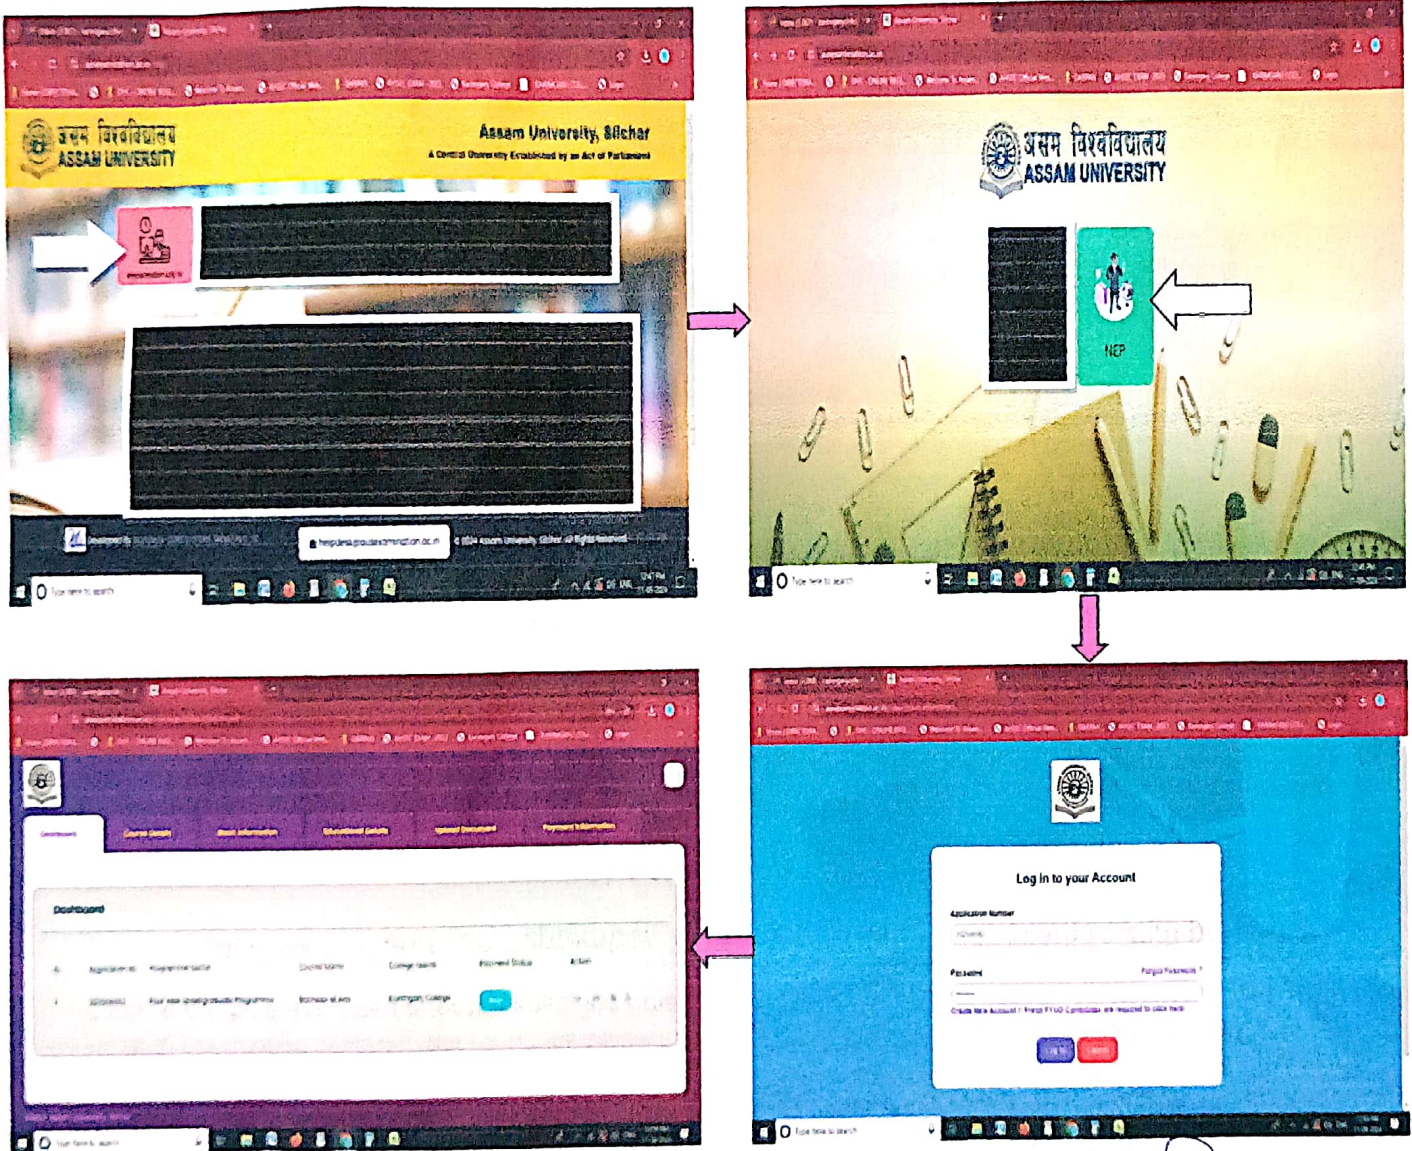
असम विश्वविद्यालय
ASSAM UNIVERSITY

Assam University, Silchar
A Central University Established by an Act of Parliament

helpdesk@ausexamination.ac.in

© 2024 Assam University, Silchar. All Rights Reserved

Type here to search

असम विश्वविद्यालय
ASSAM UNIVERSITY

NEP

Type here to search

Log in to your Account

Application Number

Password

Forgot Password ?

Create New Account | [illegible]

Type here to search

Dashboard

Course Details

Basic Information

Educational Details

Upload Document

Payment Information

Dashboard

Type here to search